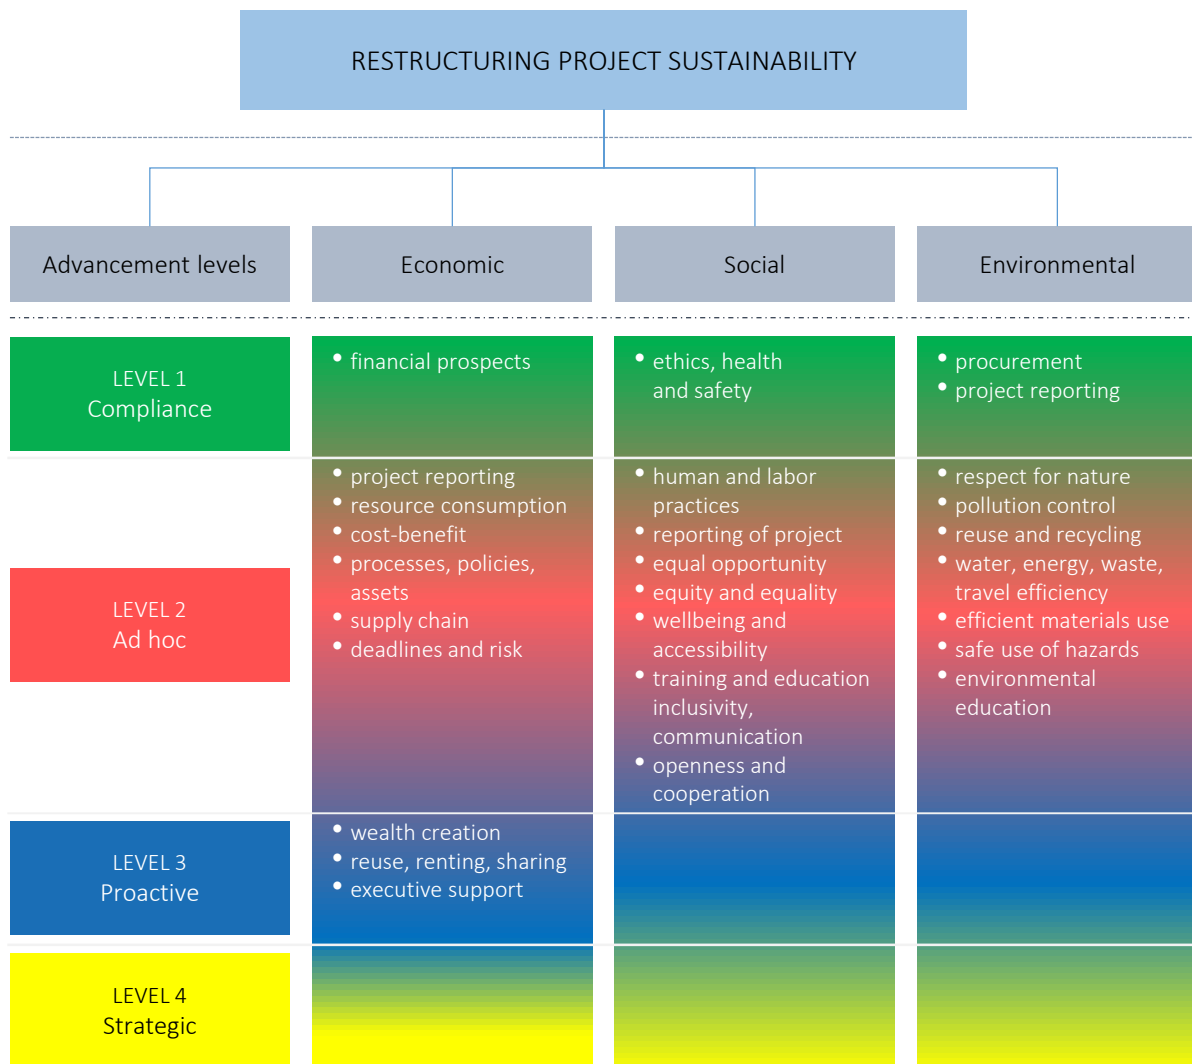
RESTRUCTURING PROJECT SUSTAINABILITY

| Advancement levels | Economic | Social | Environmental |
|---|---|---|---|
| LEVEL 1 Compliance | • financial prospects | • ethics, health and safety | • procurement • project reporting |
| LEVEL 2 Ad hoc | • project reporting • resource consumption • cost-benefit • processes, policies, assets • supply chain • deadlines and risk | • human and labor practices • reporting of project • equal opportunity • equity and equality • wellbeing and accessibility • training and education inclusivity, communication • openness and cooperation | • respect for nature • pollution control • reuse and recycling • water, energy, waste, travel efficiency • efficient materials use • safe use of hazards • environmental education |
| LEVEL 3 Proactive | • wealth creation • reuse, renting, sharing • executive support | | |
| LEVEL 4 Strategic | | | |